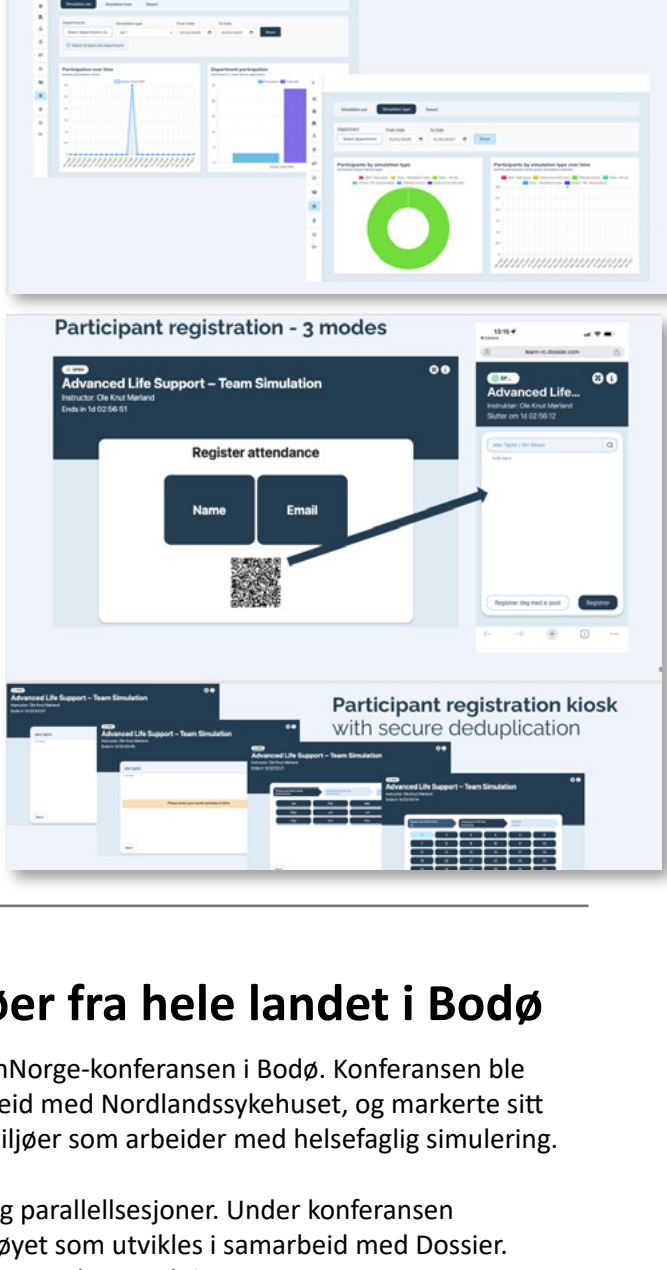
Simulation use  Simulation type  Report

Department  Simulation type  From Date  To Date
Select departments  All  Show

Participation over time

Department participation

Simulation use  Simulation type  Report

Department  From Date  To Date
Select department  Show

Participants by simulation type

Participants by simulation type over time

Participant registration - 3 modes

OPEN
Advanced Life Support – Team Simulation
Instructor: Ole Knut Mørland
Ends in 1d 02:56:51

Register attendance

Name

Email

13:15
team-rc.dossier.com

Advanced Life...
Instruktør: Ole Knut Mørland
Slutter om 1d 02:56:12

Registrer deg med e-post

Registrer

Advanced Life Support – Team Simulation

Advanced Life Support – Team Simulation

Advanced Life Support – Team Simulation

Advanced Life Support – Team Simulation

Participant registration kiosk with secure deduplication

øer fra hele landet i Bodø

nNorge-konferansen i Bodø. Konferansen ble eid med Nordlandssykehuset, og markerte sitt iljøer som arbeider med helsefaglig simulering.

g parallellsesjoner. Under konferansen øyet som utvikles i samarbeid med Dossier.